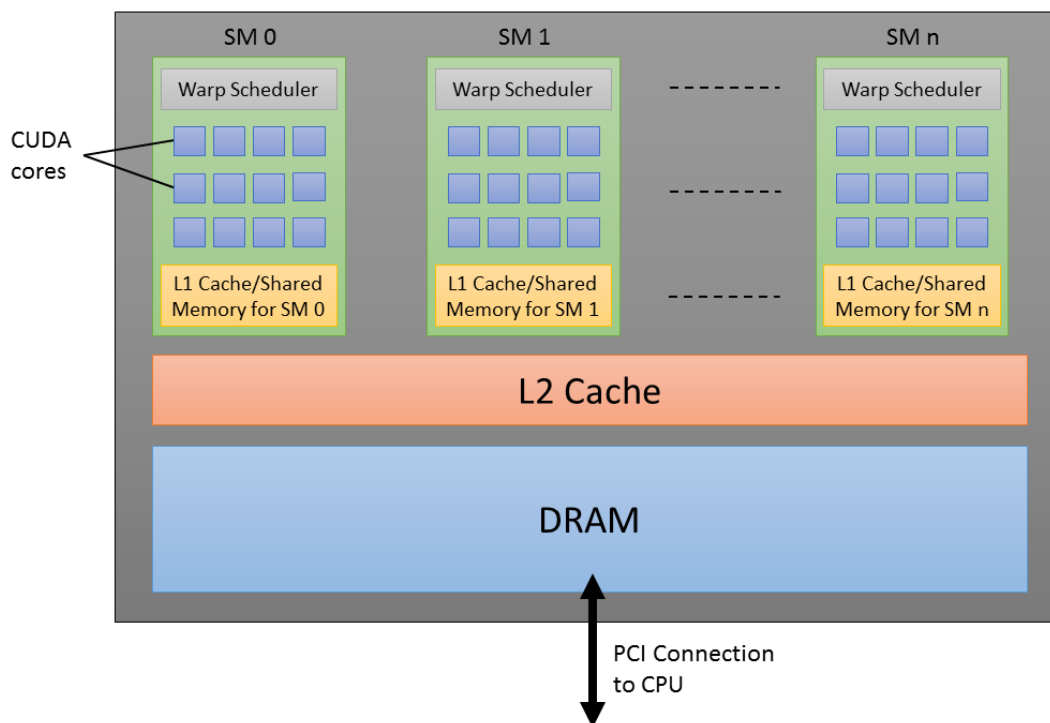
CUDA cores

SM 0

Warp Scheduler

L1 Cache/Shared Memory for SM 0

SM 1

Warp Scheduler

L1 Cache/Shared Memory for SM 1

SM n

Warp Scheduler

L1 Cache/Shared Memory for SM n

L2 Cache

DRAM

PCI Connection to CPU